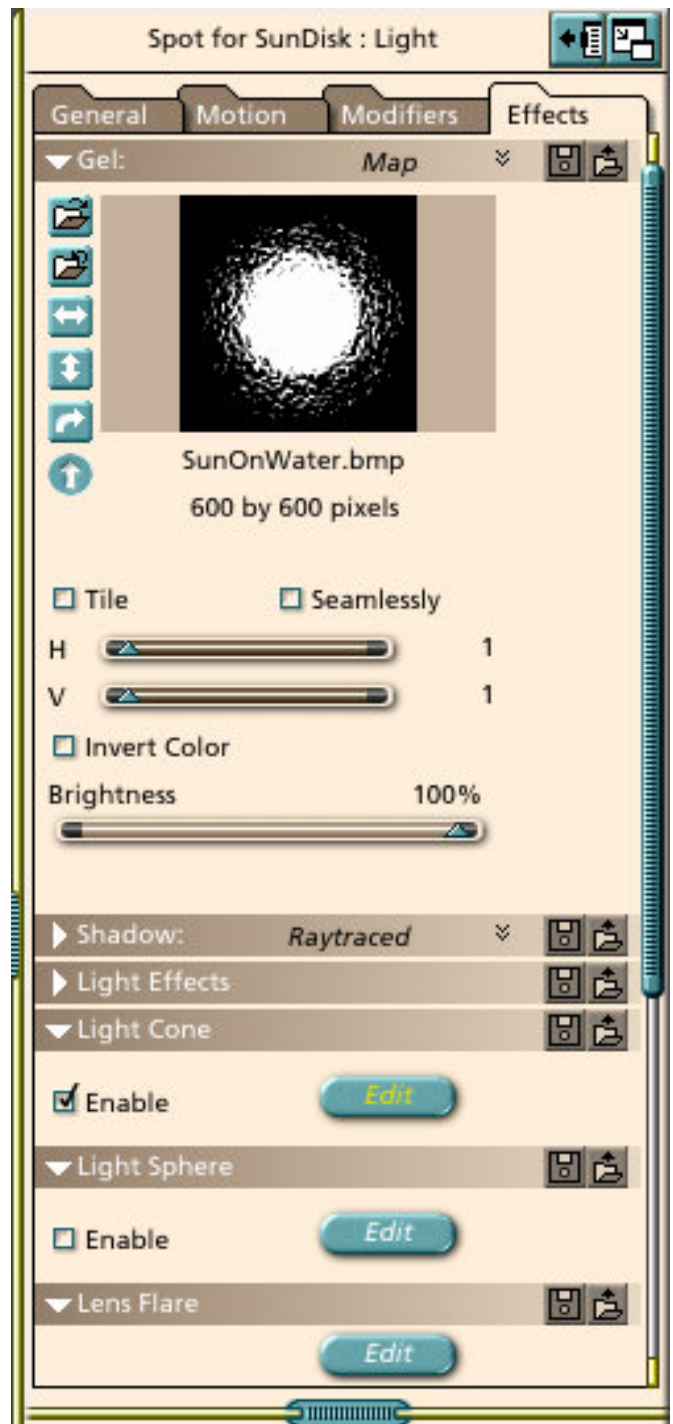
Spot for SunDisk : Light

General Motion Modifiers Effects

Gel: Map

SunOnWater.bmp

600 by 600 pixels

Tile Seamlessly

H 1

V 1

Invert Color

Brightness 100%

Shadow: Raytraced

Light Effects

Light Cone

Enable Edit

Light Sphere

Enable Edit

Lens Flare

Edit